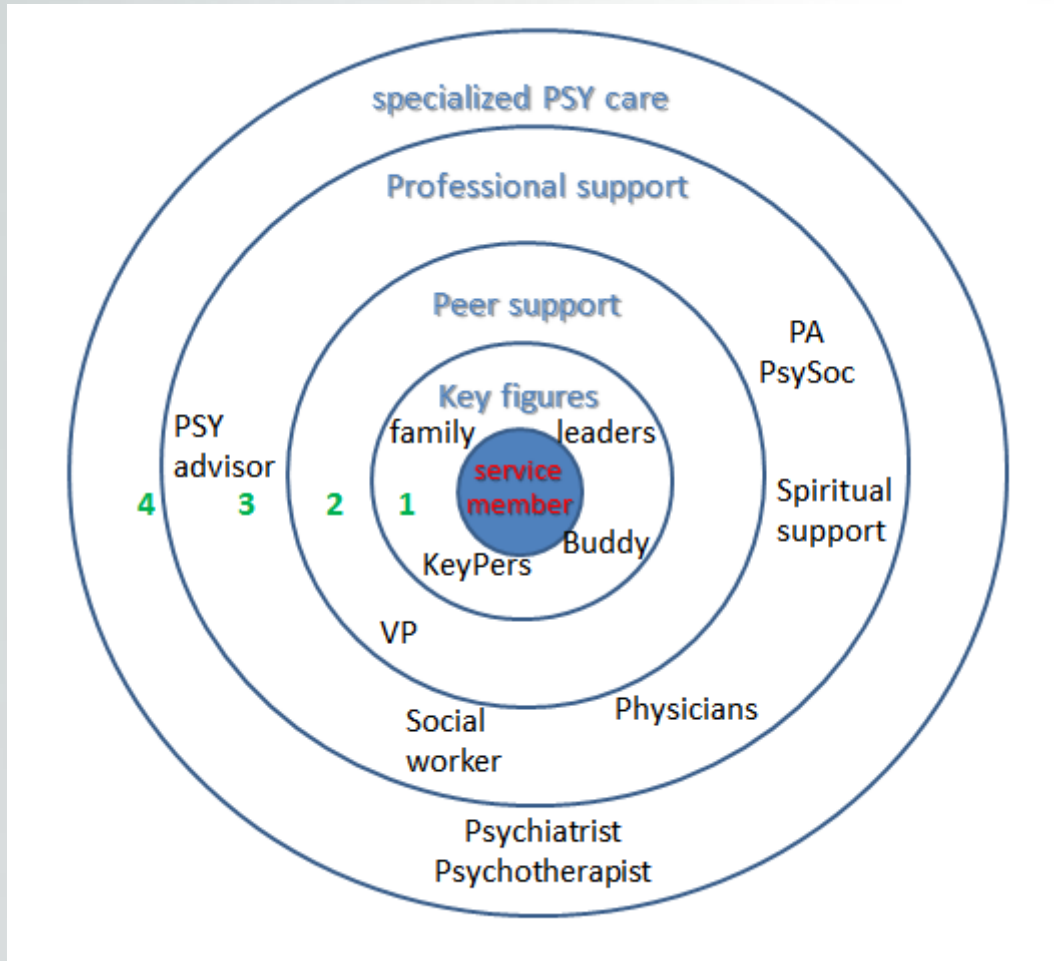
specialized PSY care

Professional support

Peer support

PA
PsySoc

Key figures

PSY
advisor

family

leaders

service
member

Spiritual
support

4

3

2

1

Buddy

KeyPers

VP

Social
worker

Physicians

Psychiatrist
Psychotherapist